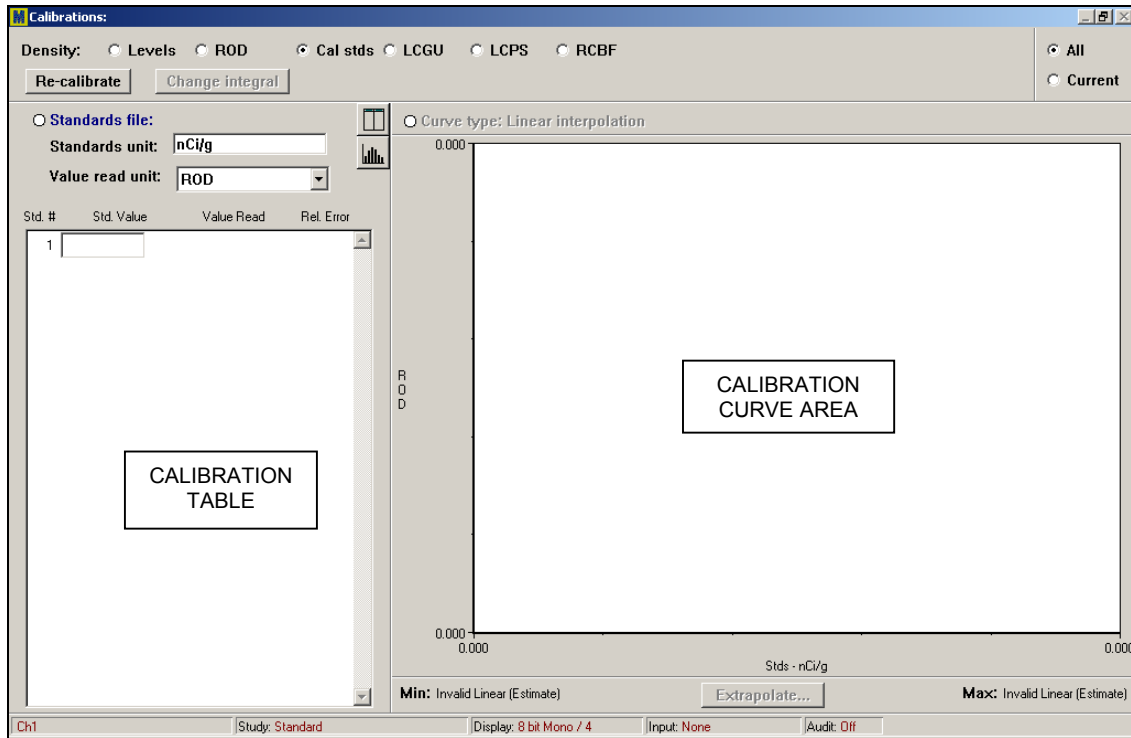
Calibrations:

Density: Levels ROD Cal stds LCGU LCPS RCBF

All
Current

Re-calibrate
Change integral

Standards file:
Standards unit: nCi/g
Value read unit: ROD

Std. # Std. Value Value Read Rel. Error
1

CALIBRATION TABLE

Curve type: Linear interpolation

0.000

R O D

CALIBRATION CURVE AREA

0.000
0.000
0.000

Stds - nCi/g

Min: Invalid Linear (Estimate)
Extrapolate...
Max: Invalid Linear (Estimate)

Ch1
Study: Standard
Display: 8 bit Mono / 4
Input: None
Audit: Off